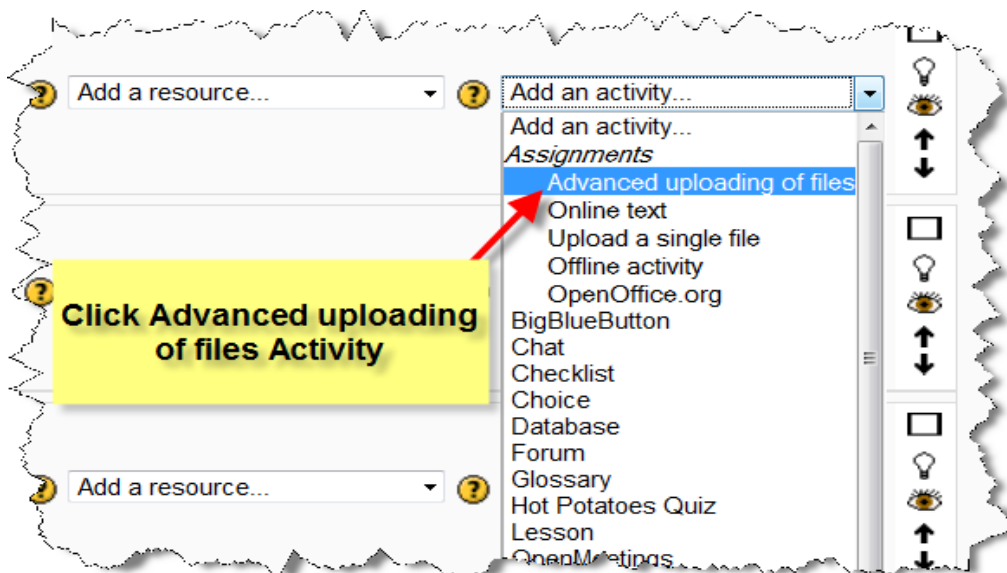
Add a resource...

Add an activity...

Add an activity...
Assignments
Advanced uploading of files
Online text
Upload a single file
Offline activity
OpenOffice.org
BigBlueButton
Chat
Checklist
Choice
Database
Forum
Glossary
Hot Potatoes Quiz
Lesson
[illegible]

Click Advanced uploading of files Activity

Add a resource...